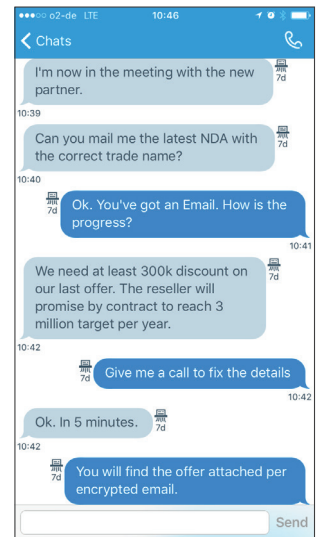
●●●○○ o2-de LTE 10:46

Chats

I'm now in the meeting with the new partner.
7d
10:39

Can you mail me the latest NDA with the correct trade name?
7d
10:40

7d
Ok. You've got an Email. How is the progress?
10:41

We need at least 300k discount on our last offer. The reseller will promise by contract to reach 3 million target per year.
7d
10:42

7d
Give me a call to fix the details
10:42

Ok. In 5 minutes.
7d
10:42

7d
You will find the offer attached per encrypted email.

Send